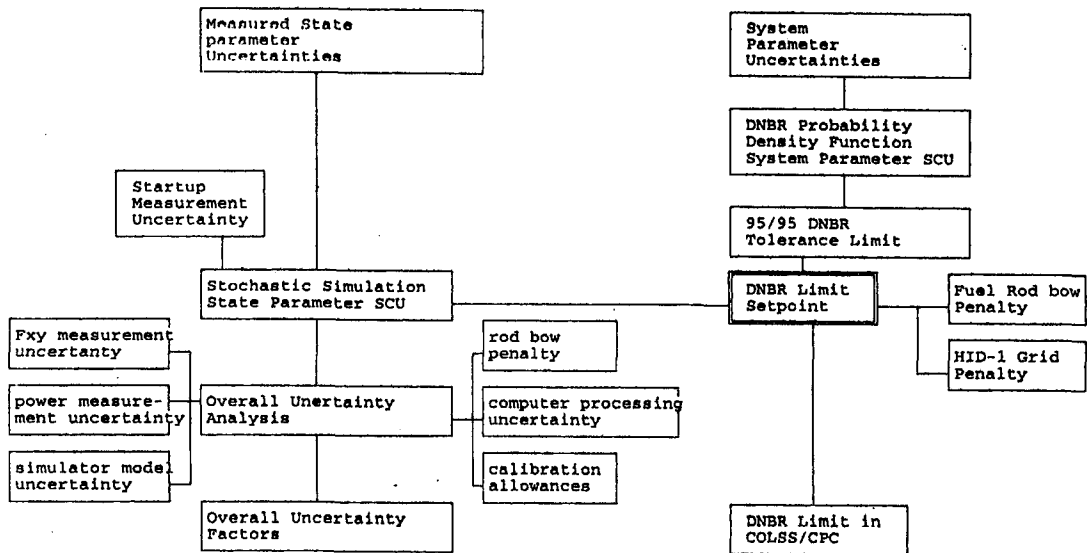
Measured State parameter Uncertainties

System Parameter Uncertainties

DNBR Probability Density Function System Parameter SCU

Startup Measurement Uncertainty

95/95 DNBR Tolerance Limit

Stochastic Simulation State Parameter SCU

DNBR Limit Setpoint

Fuel Rod bow Penalty

HID-1 Grid Penalty

Fxy measurement uncertanty

power measurement uncertainty

simulator model uncertainty

Overall Unertainty Analysis

rod bow penalty

computer processing uncertainty

calibration allowances

Overall Uncertainty Factors

DNBR Limit in COLSS/CPC